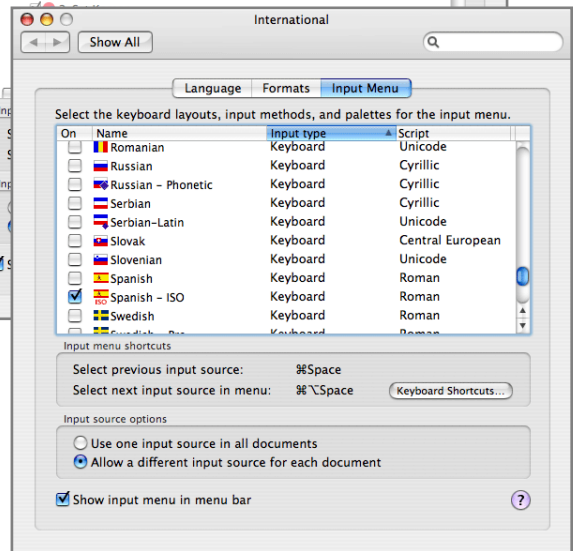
International

Show All

Language | Formats | Input Menu

Select the keyboard layouts, input methods, and palettes for the input menu.

| On | Name | Input type | Script |
|---|---|---|---|
| ☐ | Romanian | Keyboard | Unicode |
| ☐ | Russian | Keyboard | Cyrillic |
| ☐ | Russian - Phonetic | Keyboard | Cyrillic |
| ☐ | Serbian | Keyboard | Cyrillic |
| ☐ | Serbian-Latin | Keyboard | Unicode |
| ☐ | Slovak | Keyboard | Central European |
| ☐ | Slovenian | Keyboard | Unicode |
| ☐ | Spanish | Keyboard | Roman |
| ☑ | Spanish - ISO | Keyboard | Roman |
| ☐ | Swedish | Keyboard | Roman |
| ☐ | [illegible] | Keyboard | Roman |

Input menu shortcuts

Select previous input source: ⌘Space

Select next input source in menu: ⌘⌥Space

Keyboard Shortcuts...

Input source options

Use one input source in all documents

Allow a different input source for each document

Show input menu in menu bar

?